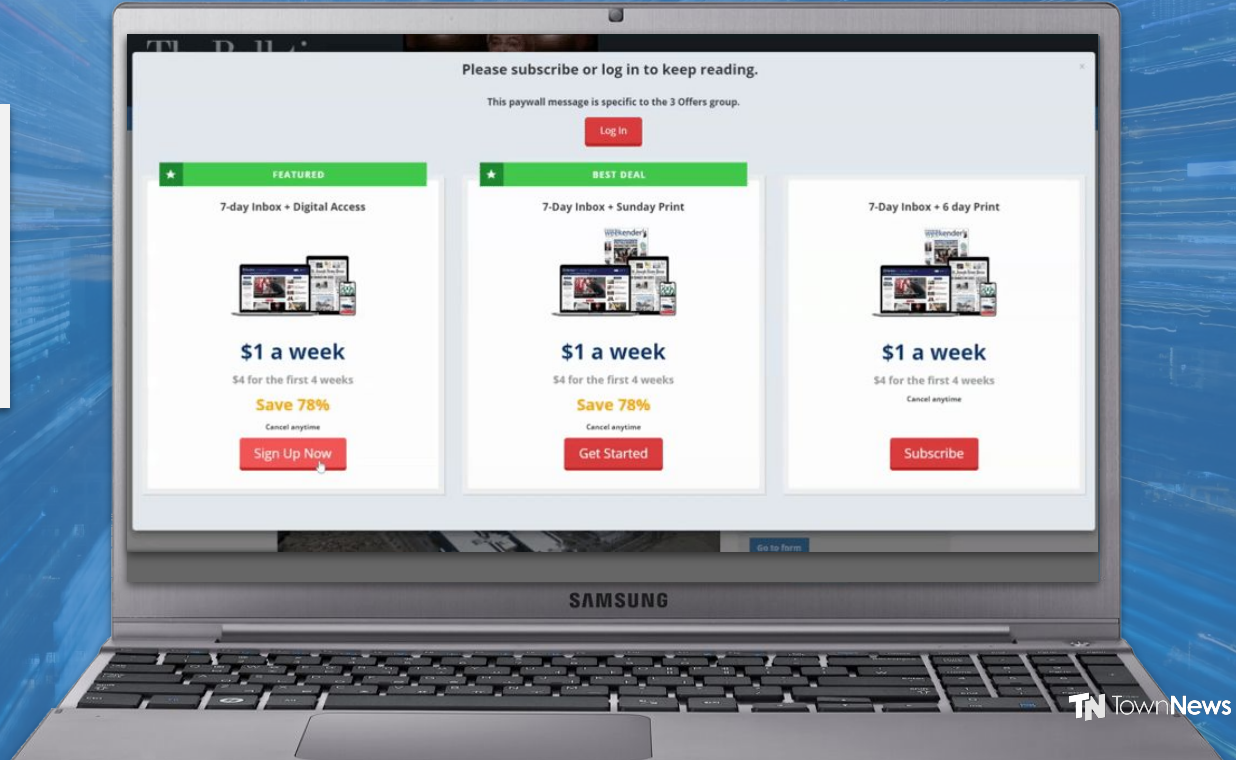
Please subscribe or log in to keep reading.

This paywall message is specific to the 3 Offers group.

Log In

×

FEATURED

7-day Inbox + Digital Access

$1 a week

$4 for the first 4 weeks

Save 78%

Cancel anytime

Sign Up Now

BEST DEAL

7-Day Inbox + Sunday Print

$1 a week

$4 for the first 4 weeks

Save 78%

Cancel anytime

Get Started

7-Day Inbox + 6 day Print

$1 a week

$4 for the first 4 weeks

Cancel anytime

Subscribe

Go to form

SAMSUNG

TN TownNews